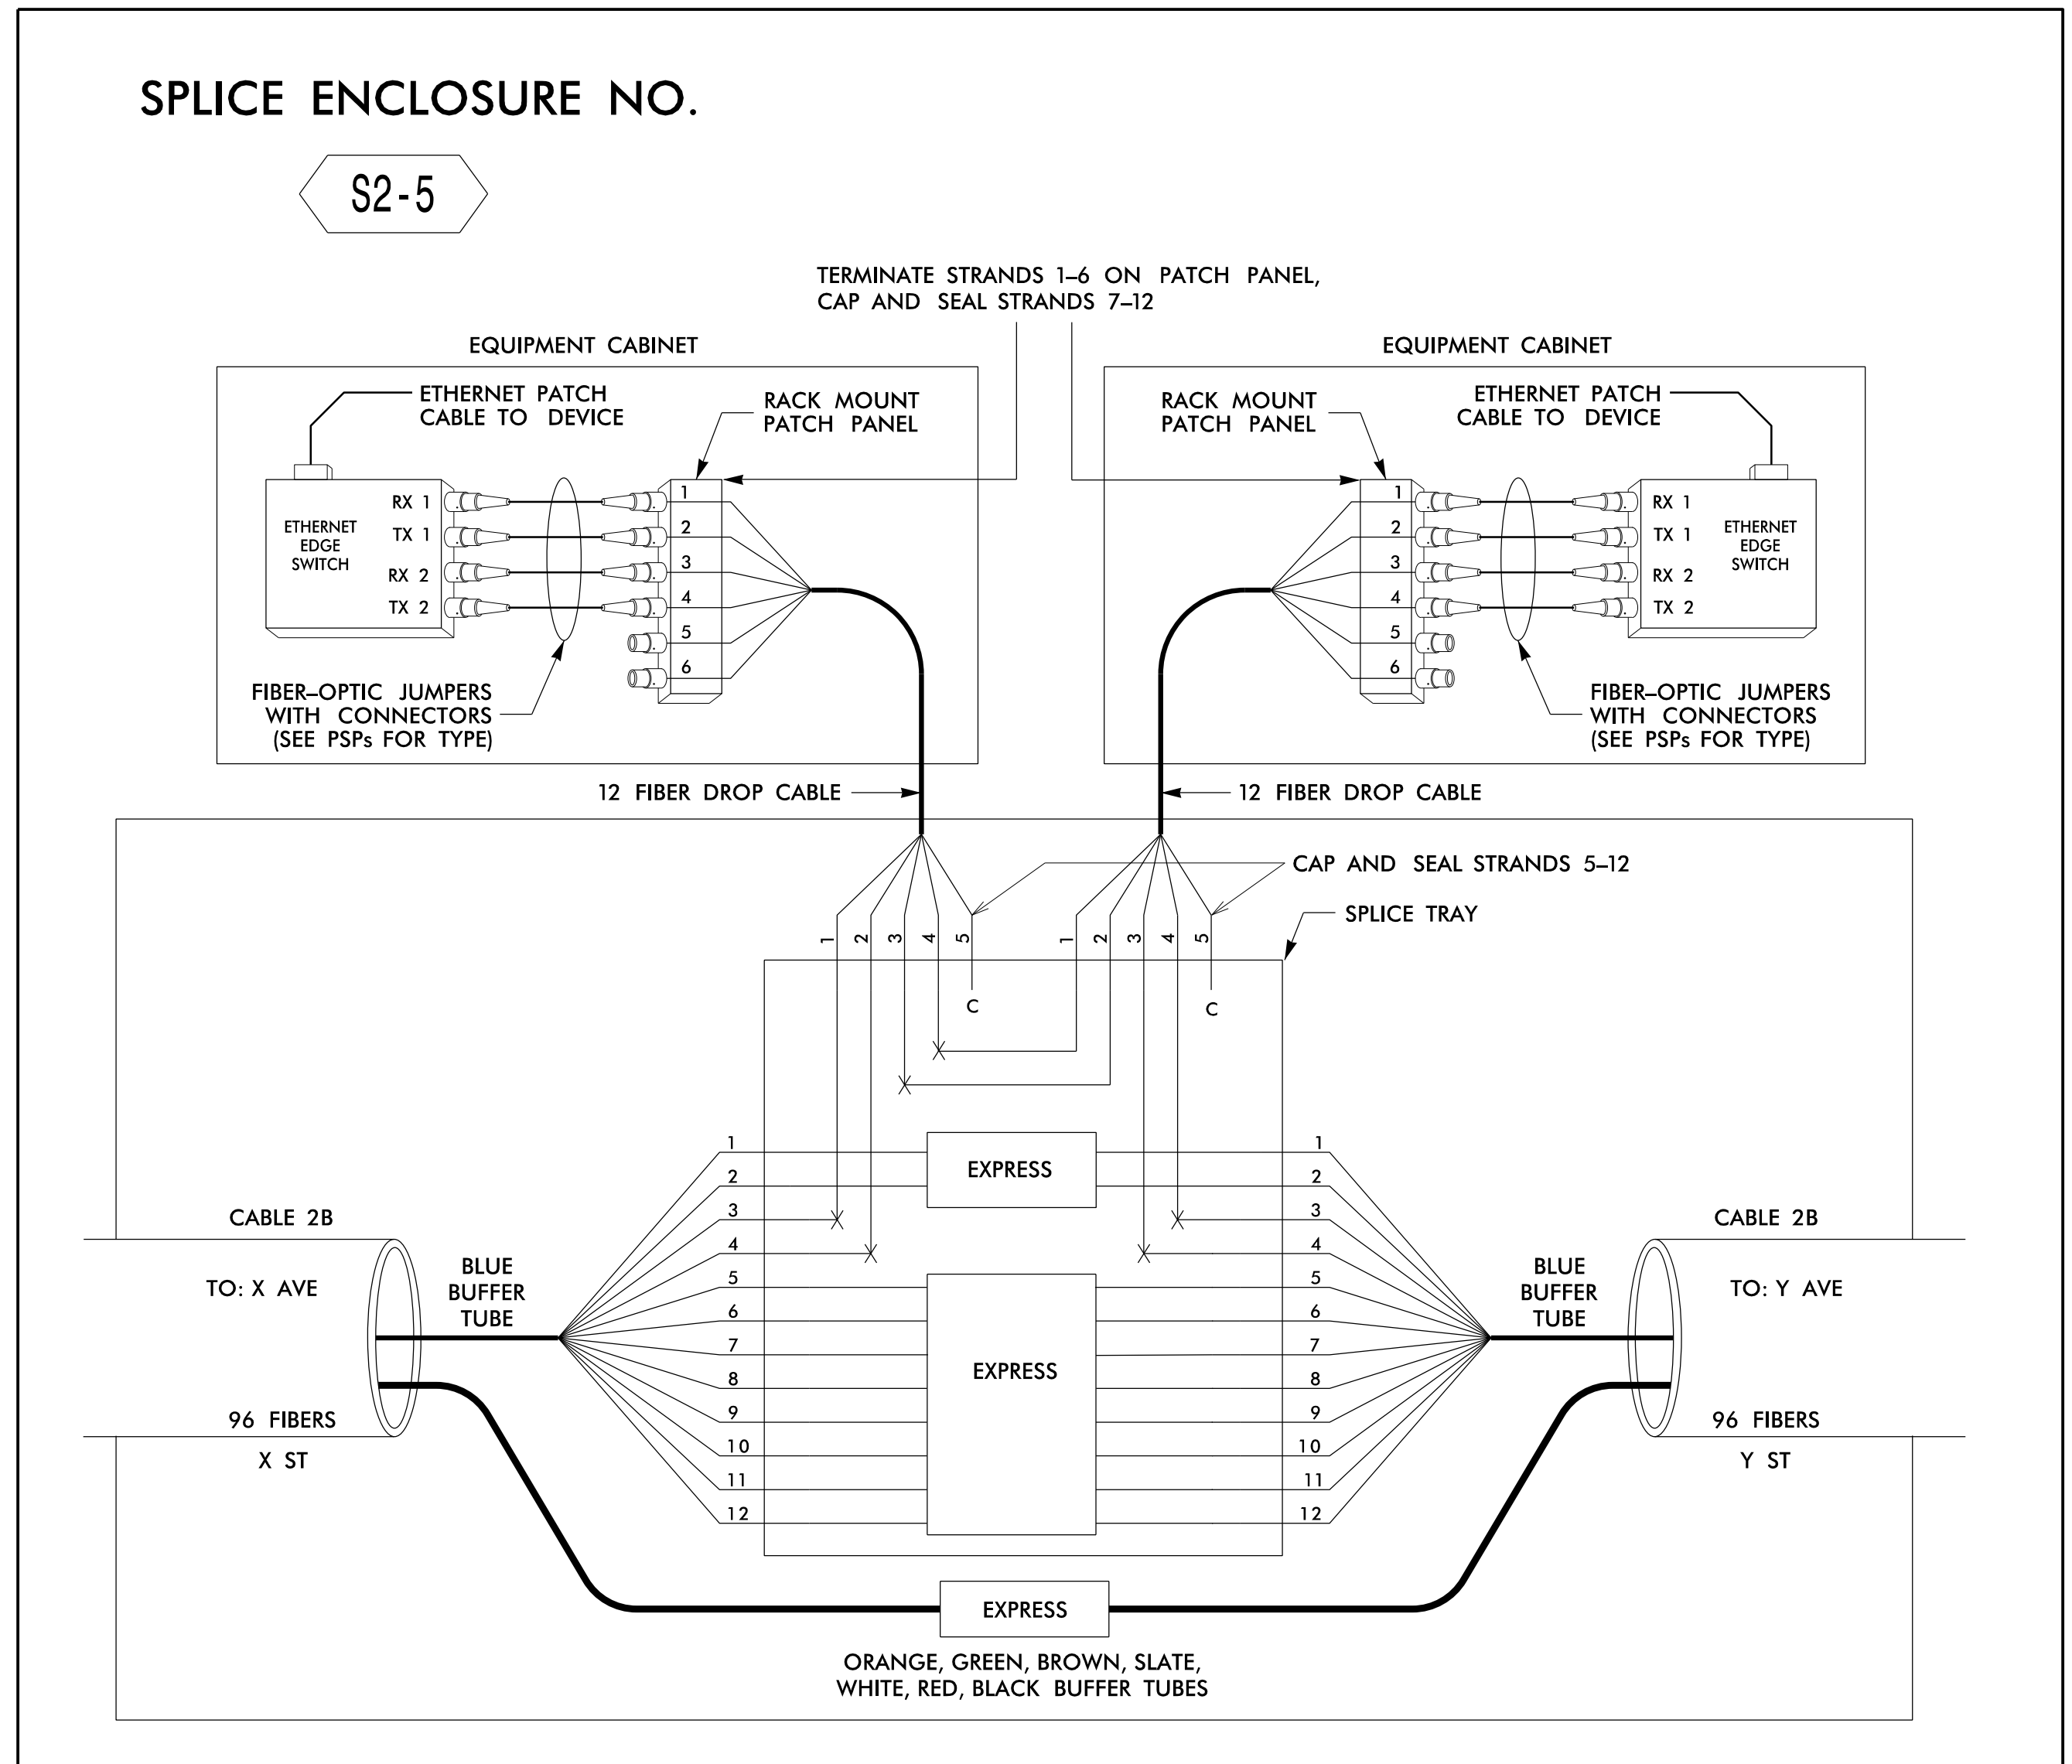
SPLICE ENCLOSURE NO.

S2-5

TERMINATE STRANDS 1–6 ON PATCH PANEL, CAP AND SEAL STRANDS 7–12

EQUIPMENT CABINET

ETHERNET PATCH CABLE TO DEVICE

RACK MOUNT PATCH PANEL

ETHERNET EDGE SWITCH

RX 1
TX 1
RX 2
TX 2

1
2
3
4
5
6

FIBER–OPTIC JUMPERS WITH CONNECTORS (SEE PSPs FOR TYPE)

EQUIPMENT CABINET

RACK MOUNT PATCH PANEL

ETHERNET PATCH CABLE TO DEVICE

1
2
3
4
5
6

RX 1
TX 1
RX 2
TX 2

ETHERNET EDGE SWITCH

FIBER–OPTIC JUMPERS WITH CONNECTORS (SEE PSPs FOR TYPE)

12 FIBER DROP CABLE

12 FIBER DROP CABLE

CAP AND SEAL STRANDS 5–12

SPLICE TRAY

1 2 3 4 5

C

1 2 3 4 5

C

1
2
3
4
5
6
7
8
9
10
11
12

EXPRESS

EXPRESS

1
2
3
4
5
6
7
8
9
10
11
12

CABLE 2B

TO: X AVE

96 FIBERS

X ST

BLUE BUFFER TUBE

CABLE 2B

TO: Y AVE

96 FIBERS

Y ST

BLUE BUFFER TUBE

EXPRESS

ORANGE, GREEN, BROWN, SLATE, WHITE, RED, BLACK BUFFER TUBES